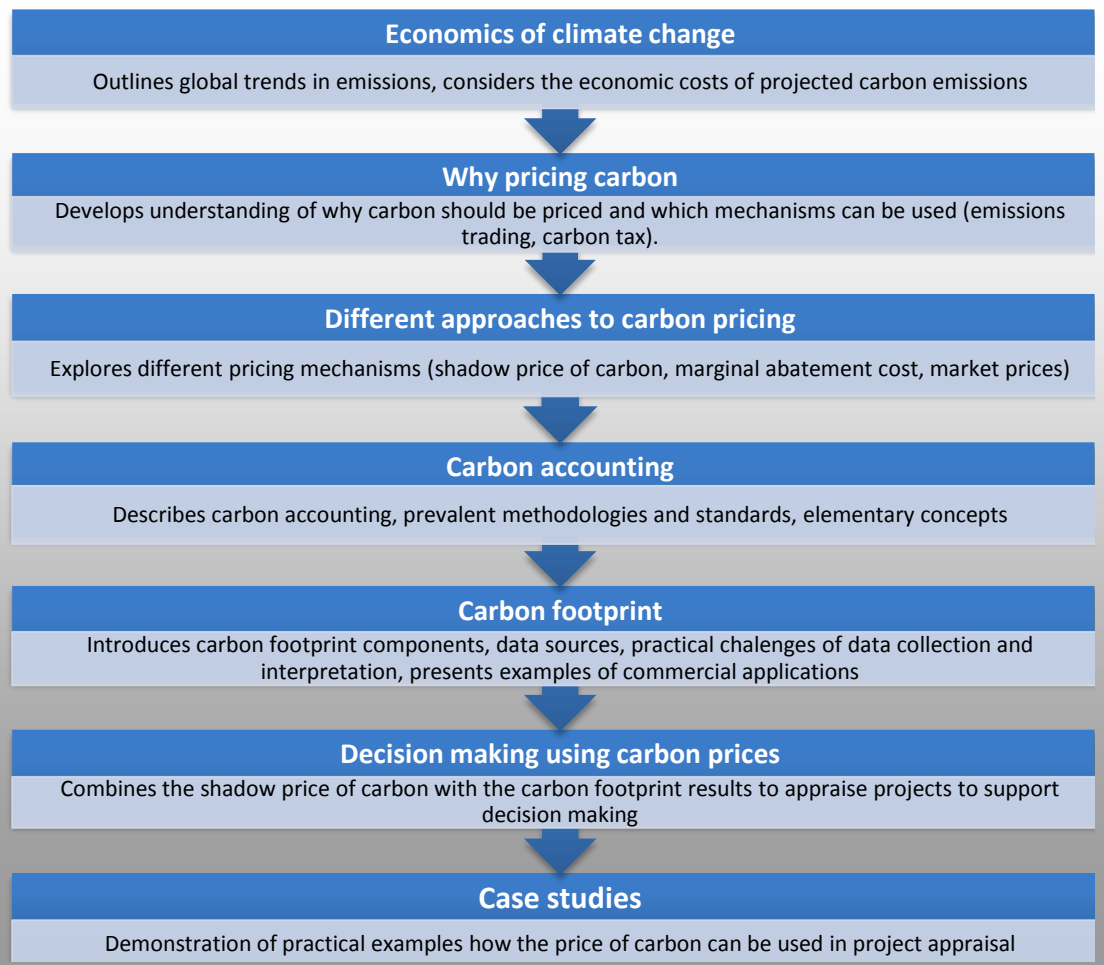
Economics of climate change

Outlines global trends in emissions, considers the economic costs of projected carbon emissions

Why pricing carbon

Develops understanding of why carbon should be priced and which mechanisms can be used (emissions trading, carbon tax).

Different approaches to carbon pricing

Explores different pricing mechanisms (shadow price of carbon, marginal abatement cost, market prices)

Carbon accounting

Describes carbon accounting, prevalent methodologies and standards, elementary concepts

Carbon footprint

Introduces carbon footprint components, data sources, practical chalenges of data collection and interpretation, presents examples of commercial applications

Decision making using carbon prices

Combines the shadow price of carbon with the carbon footprint results to appraise projects to support decision making

Case studies

Demonstration of practical examples how the price of carbon can be used in project appraisal